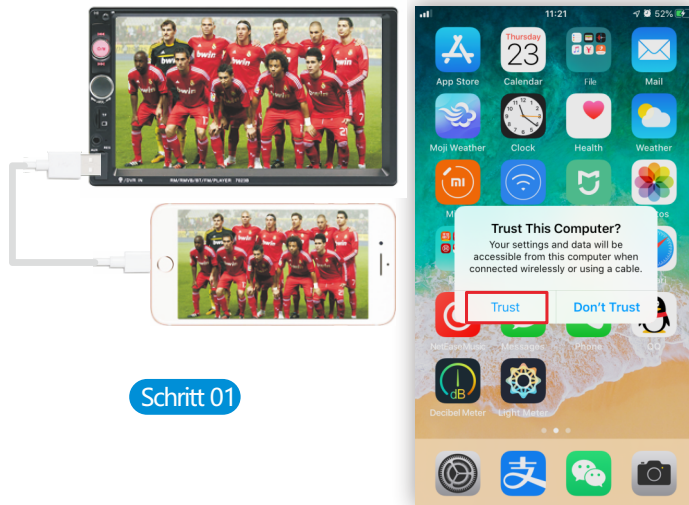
/DVR IN
RM/RMVB/BT/FM/PLAYER 7023B

Schritt 01

11:21
52%
Tuesday
23
App Store
Calendar
File
Mail
Moji Weather
Clock
Health
Weather
Trust This Computer?
Your settings and data will be accessible from this computer when connected wirelessly or using a cable.
Trust
Don't Trust
NetEaseMusic
Messages
Phone
QQ
dB
Decibel Meter
Light Meter